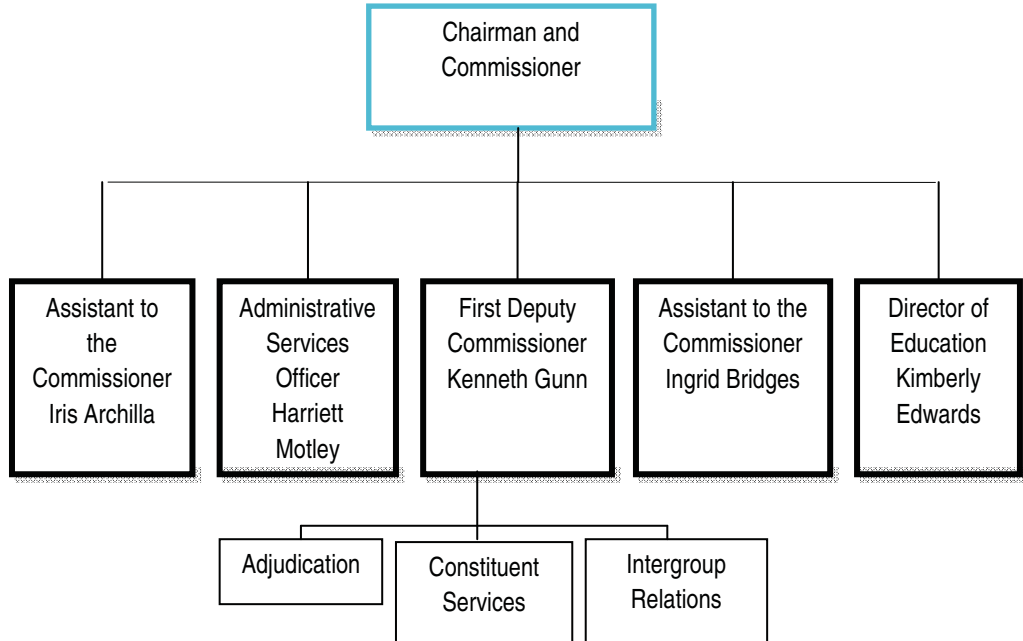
Chairman and Commissioner

Assistant to the Commissioner Iris Archilla

Administrative Services Officer Harriett Motley

First Deputy Commissioner Kenneth Gunn

Assistant to the Commissioner Ingrid Bridges

Director of Education Kimberly Edwards

Adjudication

Constituent Services

Intergroup Relations